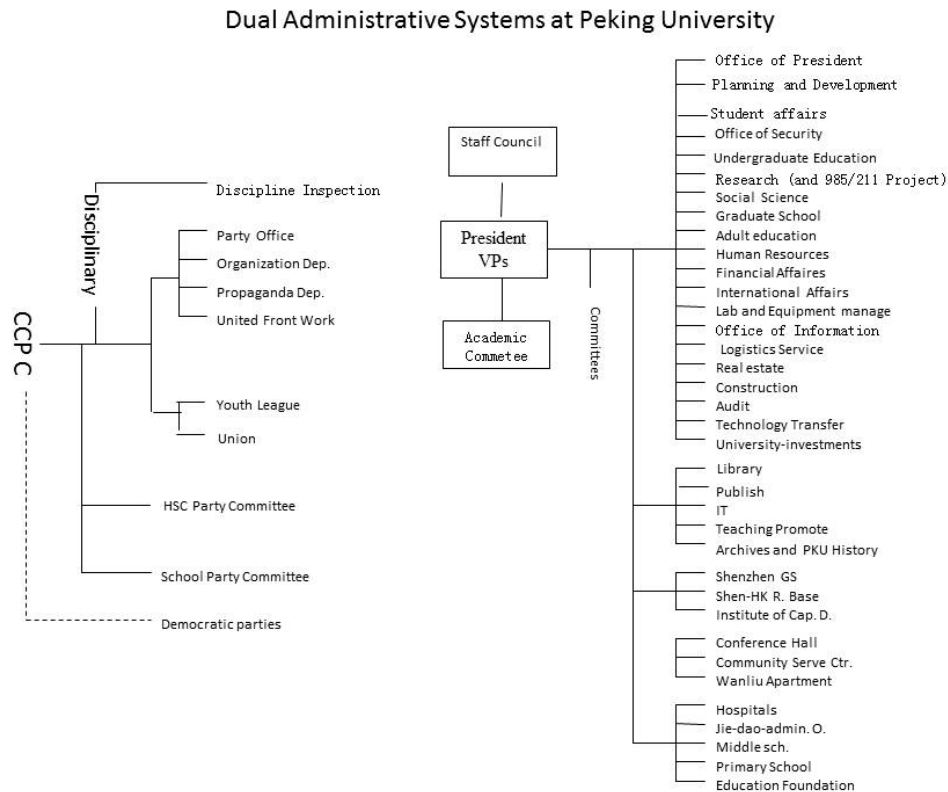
Dual Administrative Systems at Peking University

CCP C

Disciplinary

Discipline Inspection

Party Office
Organization Dep.
Propaganda Dep.
United Front Work

Youth League
Union

HSC Party Committee

School Party Committee

Democratic parties

Staff Council

President
VPs

Academic
Commetee

Committees

Office of President
Planning and Development
Student affairs
Office of Security
Undergraduate Education
Research (and 985/211 Project)
Social Science
Graduate School
Adult education
Human Resources
Financial Affaires
International Affairs
Lab and Equipment manage
Office of Information
Logistics Service
Real estate
Construction
Audit
Technology Transfer
University-investments

Library
Publish
IT
Teaching Promote
Archives and PKU History

Shenzhen GS
Shen-HK R. Base
Institute of Cap. D.

Conference Hall
Community Serve Ctr.
Wanliu Apartment

Hospitals
Jie-dao-admin. O.
Middle sch.
Primary School
Education Foundation